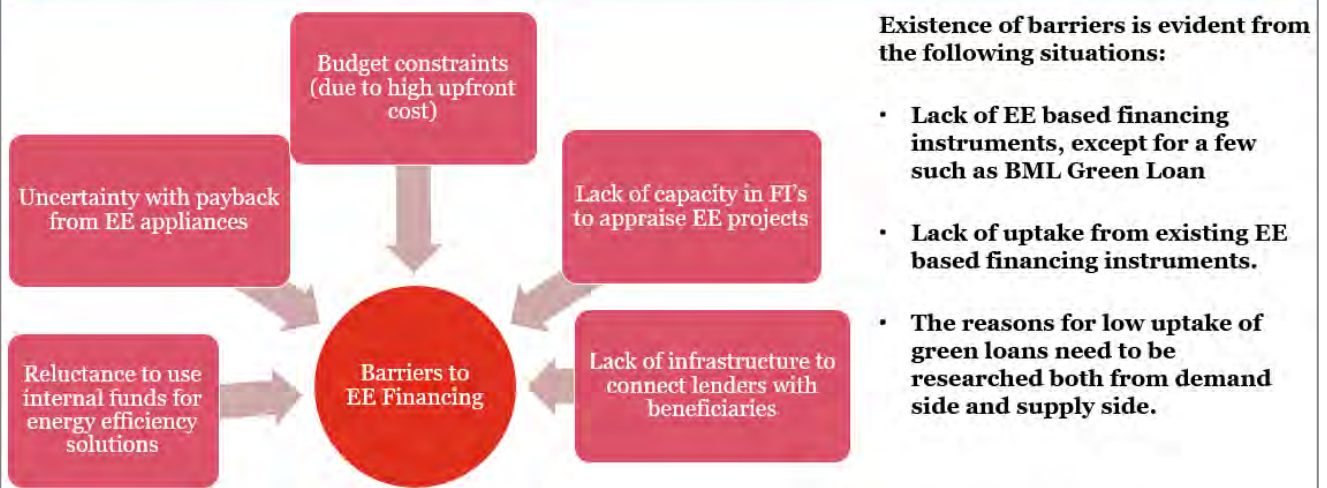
Budget constraints (due to high upfront cost)

Uncertainty with payback from EE appliances

Lack of capacity in FI's to appraise EE projects

Barriers to EE Financing

Reluctance to use internal funds for energy efficiency solutions

Lack of infrastructure to connect lenders with beneficiaries

Existence of barriers is evident from the following situations:

- Lack of EE based financing instruments, except for a few such as BML Green Loan
- Lack of uptake from existing EE based financing instruments.
- The reasons for low uptake of green loans need to be researched both from demand side and supply side.